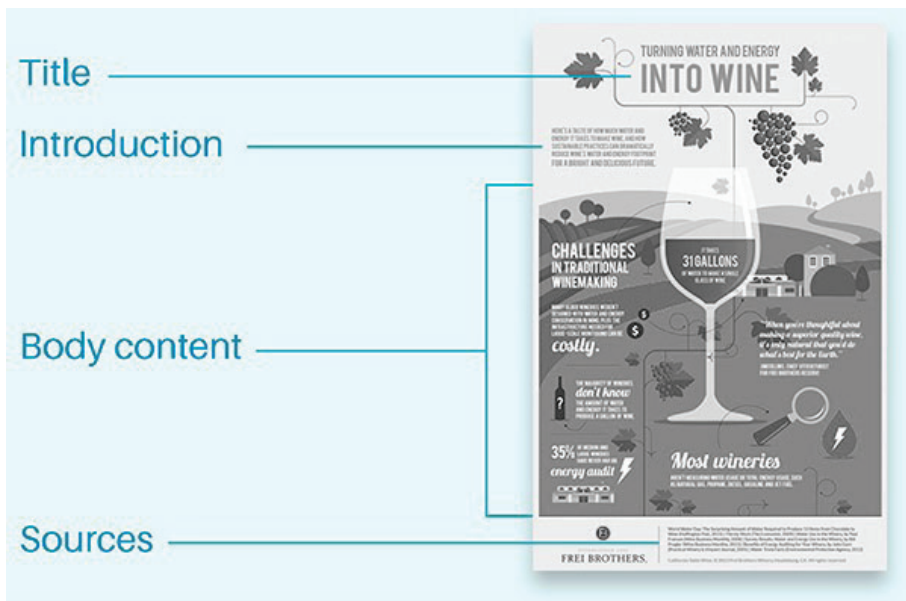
Title

Introduction

Body content

Sources

TURNING WATER AND ENERGY
INTO WINE

HERE'S A TASTE OF HOW MUCH WATER AND ENERGY IT TAKES TO MAKE WINE, AND HOW SUSTAINABLE PRACTICES CAN DRAMATICALLY REDUCE WINE'S WATER AND ENERGY FOOTPRINT FOR A BRIGHT AND DELICIOUS FUTURE.

CHALLENGES IN TRADITIONAL WINEMAKING

IT TAKES
31 GALLONS
OF WATER TO MAKE A SINGLE GLASS OF WINE

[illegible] costly.

"When you're thoughtful about making a superior quality wine, it's only natural that you'd do what's best for the Earth."

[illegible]

THE MAJORITY OF WINERIES don't know THE AMOUNT OF WATER AND ENERGY IT TAKES TO PRODUCE A GALLON OF WINE.

35% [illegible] energy audit

Most wineries

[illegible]

FREI BROTHERS.

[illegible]